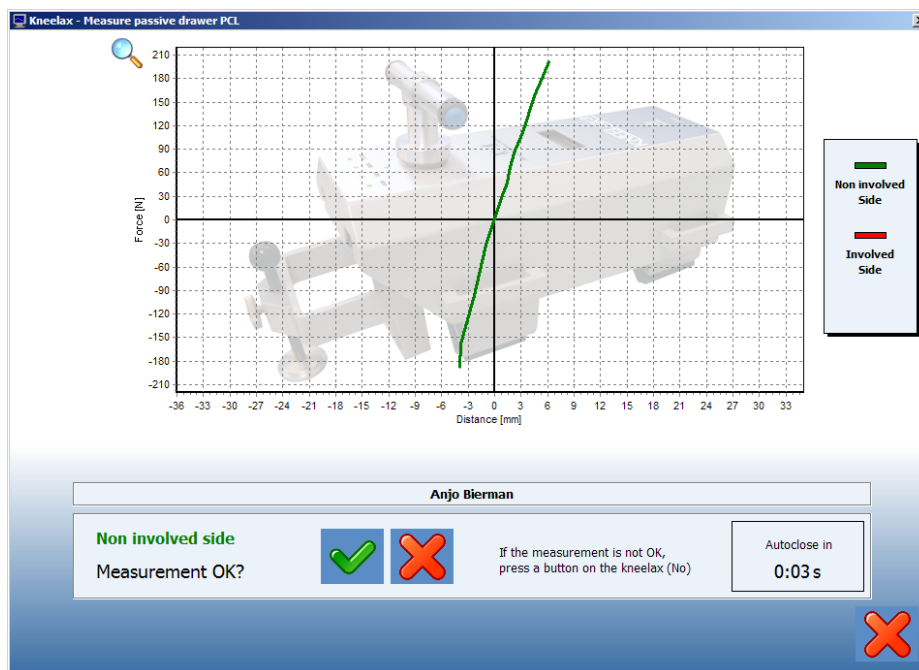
Kneelax - Measure passive drawer PCL

210
180
150
120
90
60
30
0
-30
-60
-90
-120
-150
-180
-210

Force [N]

-36 -33 -30 -27 -24 -21 -18 -15 -12 -9 -6 -3 0 3 6 9 12 15 18 21 24 27 30 33

Distance [mm]

Non involved Side

Involved Side

Anjo Bierman

Non involved side

Measurement OK?

If the measurement is not OK, press a button on the kneelax (No)

Autoclose in

0:03 s